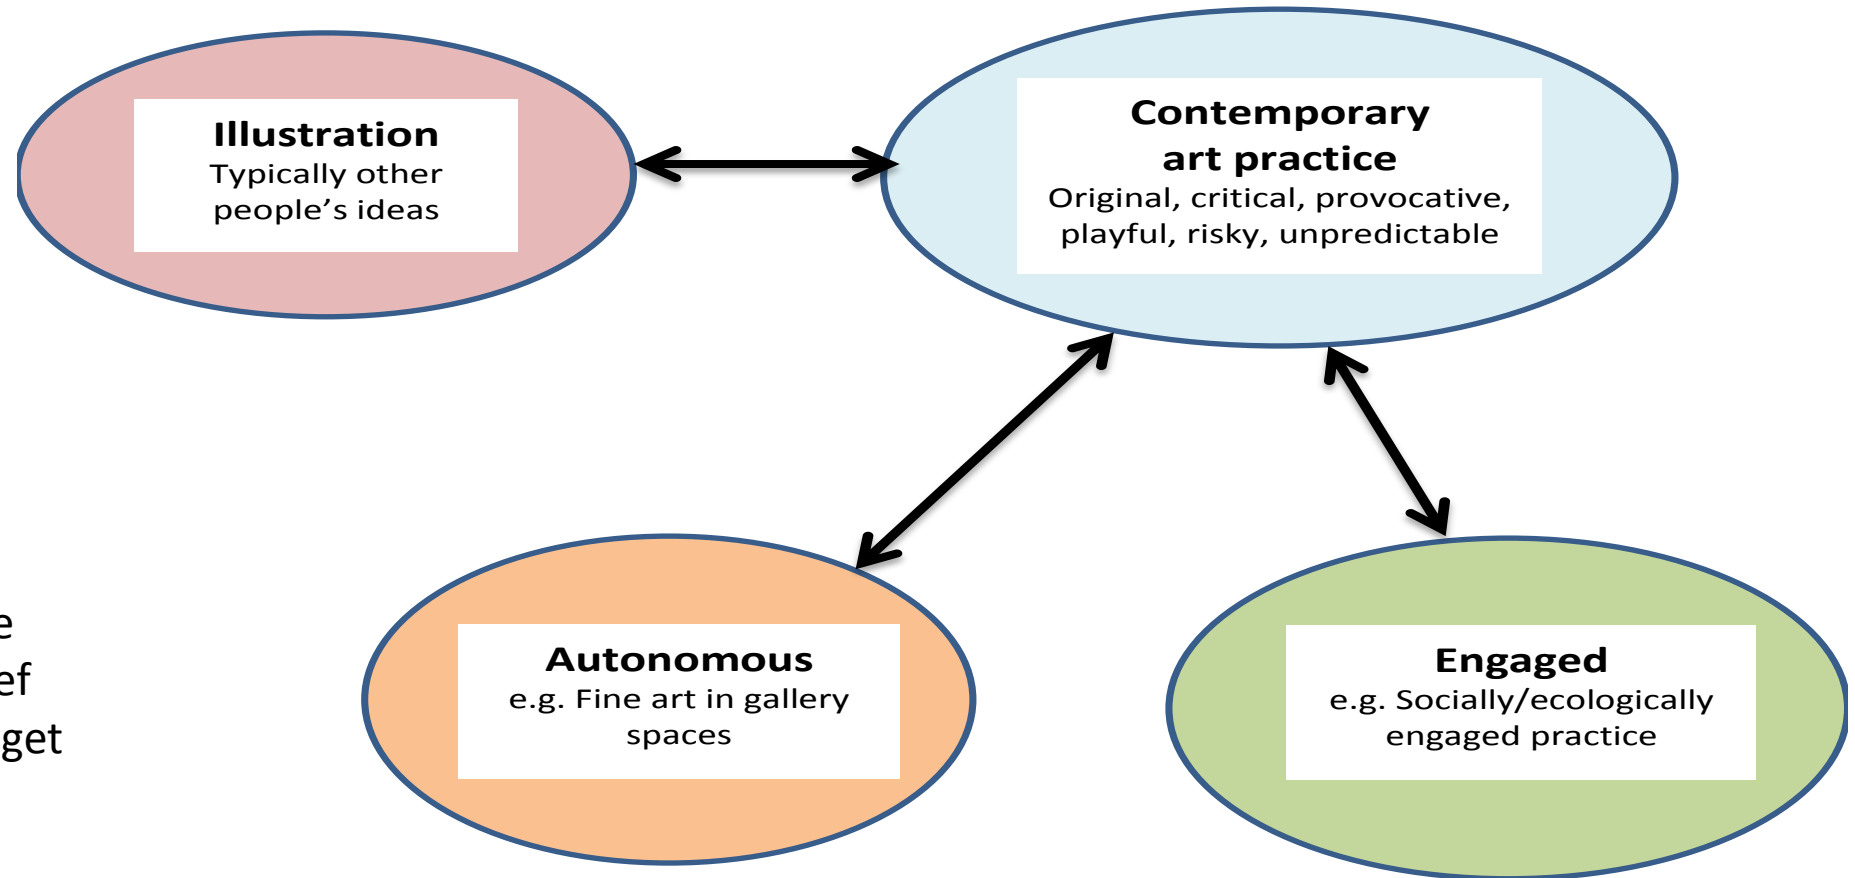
Illustration
Typically other people's ideas

Contemporary art practice
Original, critical, provocative, playful, risky, unpredictable

Autonomous
e.g. Fine art in gallery spaces

Engaged
e.g. Socially/ecologically engaged practice

e
ef
get